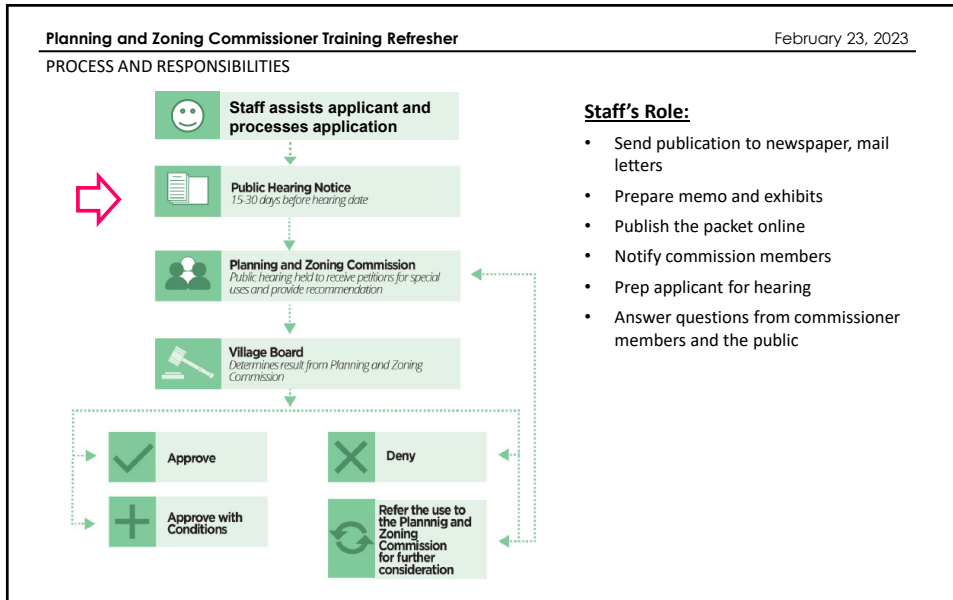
Planning and Zoning Commissioner Training Refresher

February 23, 2023

PROCESS AND RESPONSIBILITIES

Staff assists applicant and processes application

Public Hearing Notice
15-30 days before hearing date

Planning and Zoning Commission
Public hearing held to receive petitions for special uses and provide recommendation

Village Board
Determines result from Planning and Zoning Commission

Approve

Deny

Approve with Conditions

Refer the use to the Plannnig and Zoning Commission for further consideration

Staff's Role:

- Send publication to newspaper, mail letters
- Prepare memo and exhibits
- Publish the packet online
- Notify commission members
- Prep applicant for hearing
- Answer questions from commissioner members and the public